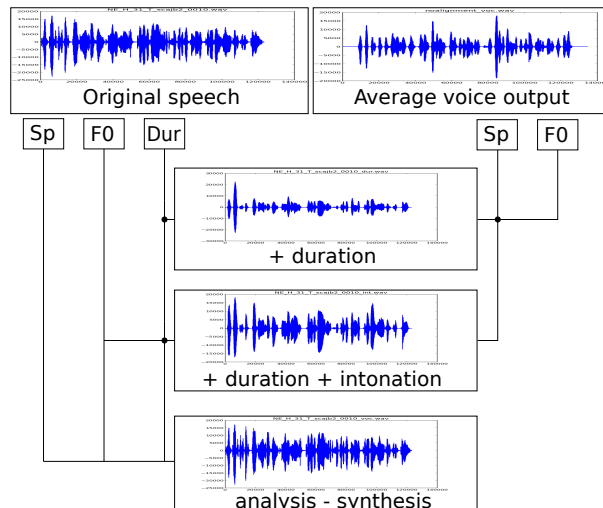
NE_H_31_T_scajb2_0010.wav

20000
15000
10000
5000
0
−5000
−10000
−15000
−20000
−25000

0 20000 40000 60000 80000 100000 120000 140000

Original speech

realignment_voc.wav

20000
15000
10000
5000
0
−5000
−10000
−15000
−20000
−25000

0 20000 40000 60000 80000 100000 120000 140000

Average voice output

Sp F0 Dur Sp F0

NE_H_31_T_scajb2_0010_dur.wav

30000
20000
10000
0
−10000
−20000
−30000

0 20000 40000 60000 80000 100000 120000 140000

+ duration

NE_H_31_T_scajb2_0010_int.wav

20000
15000
10000
5000
0
−5000
−10000
−15000
−20000
−25000

0 20000 40000 60000 80000 100000 120000 140000

+ duration + intonation

NE_H_31_T_scajb2_0010_voc.wav

20000
15000
10000
5000
0
−5000
−10000
−15000
−20000
−25000

0 20000 40000 60000 80000 100000 120000 140000

analysis - synthesis